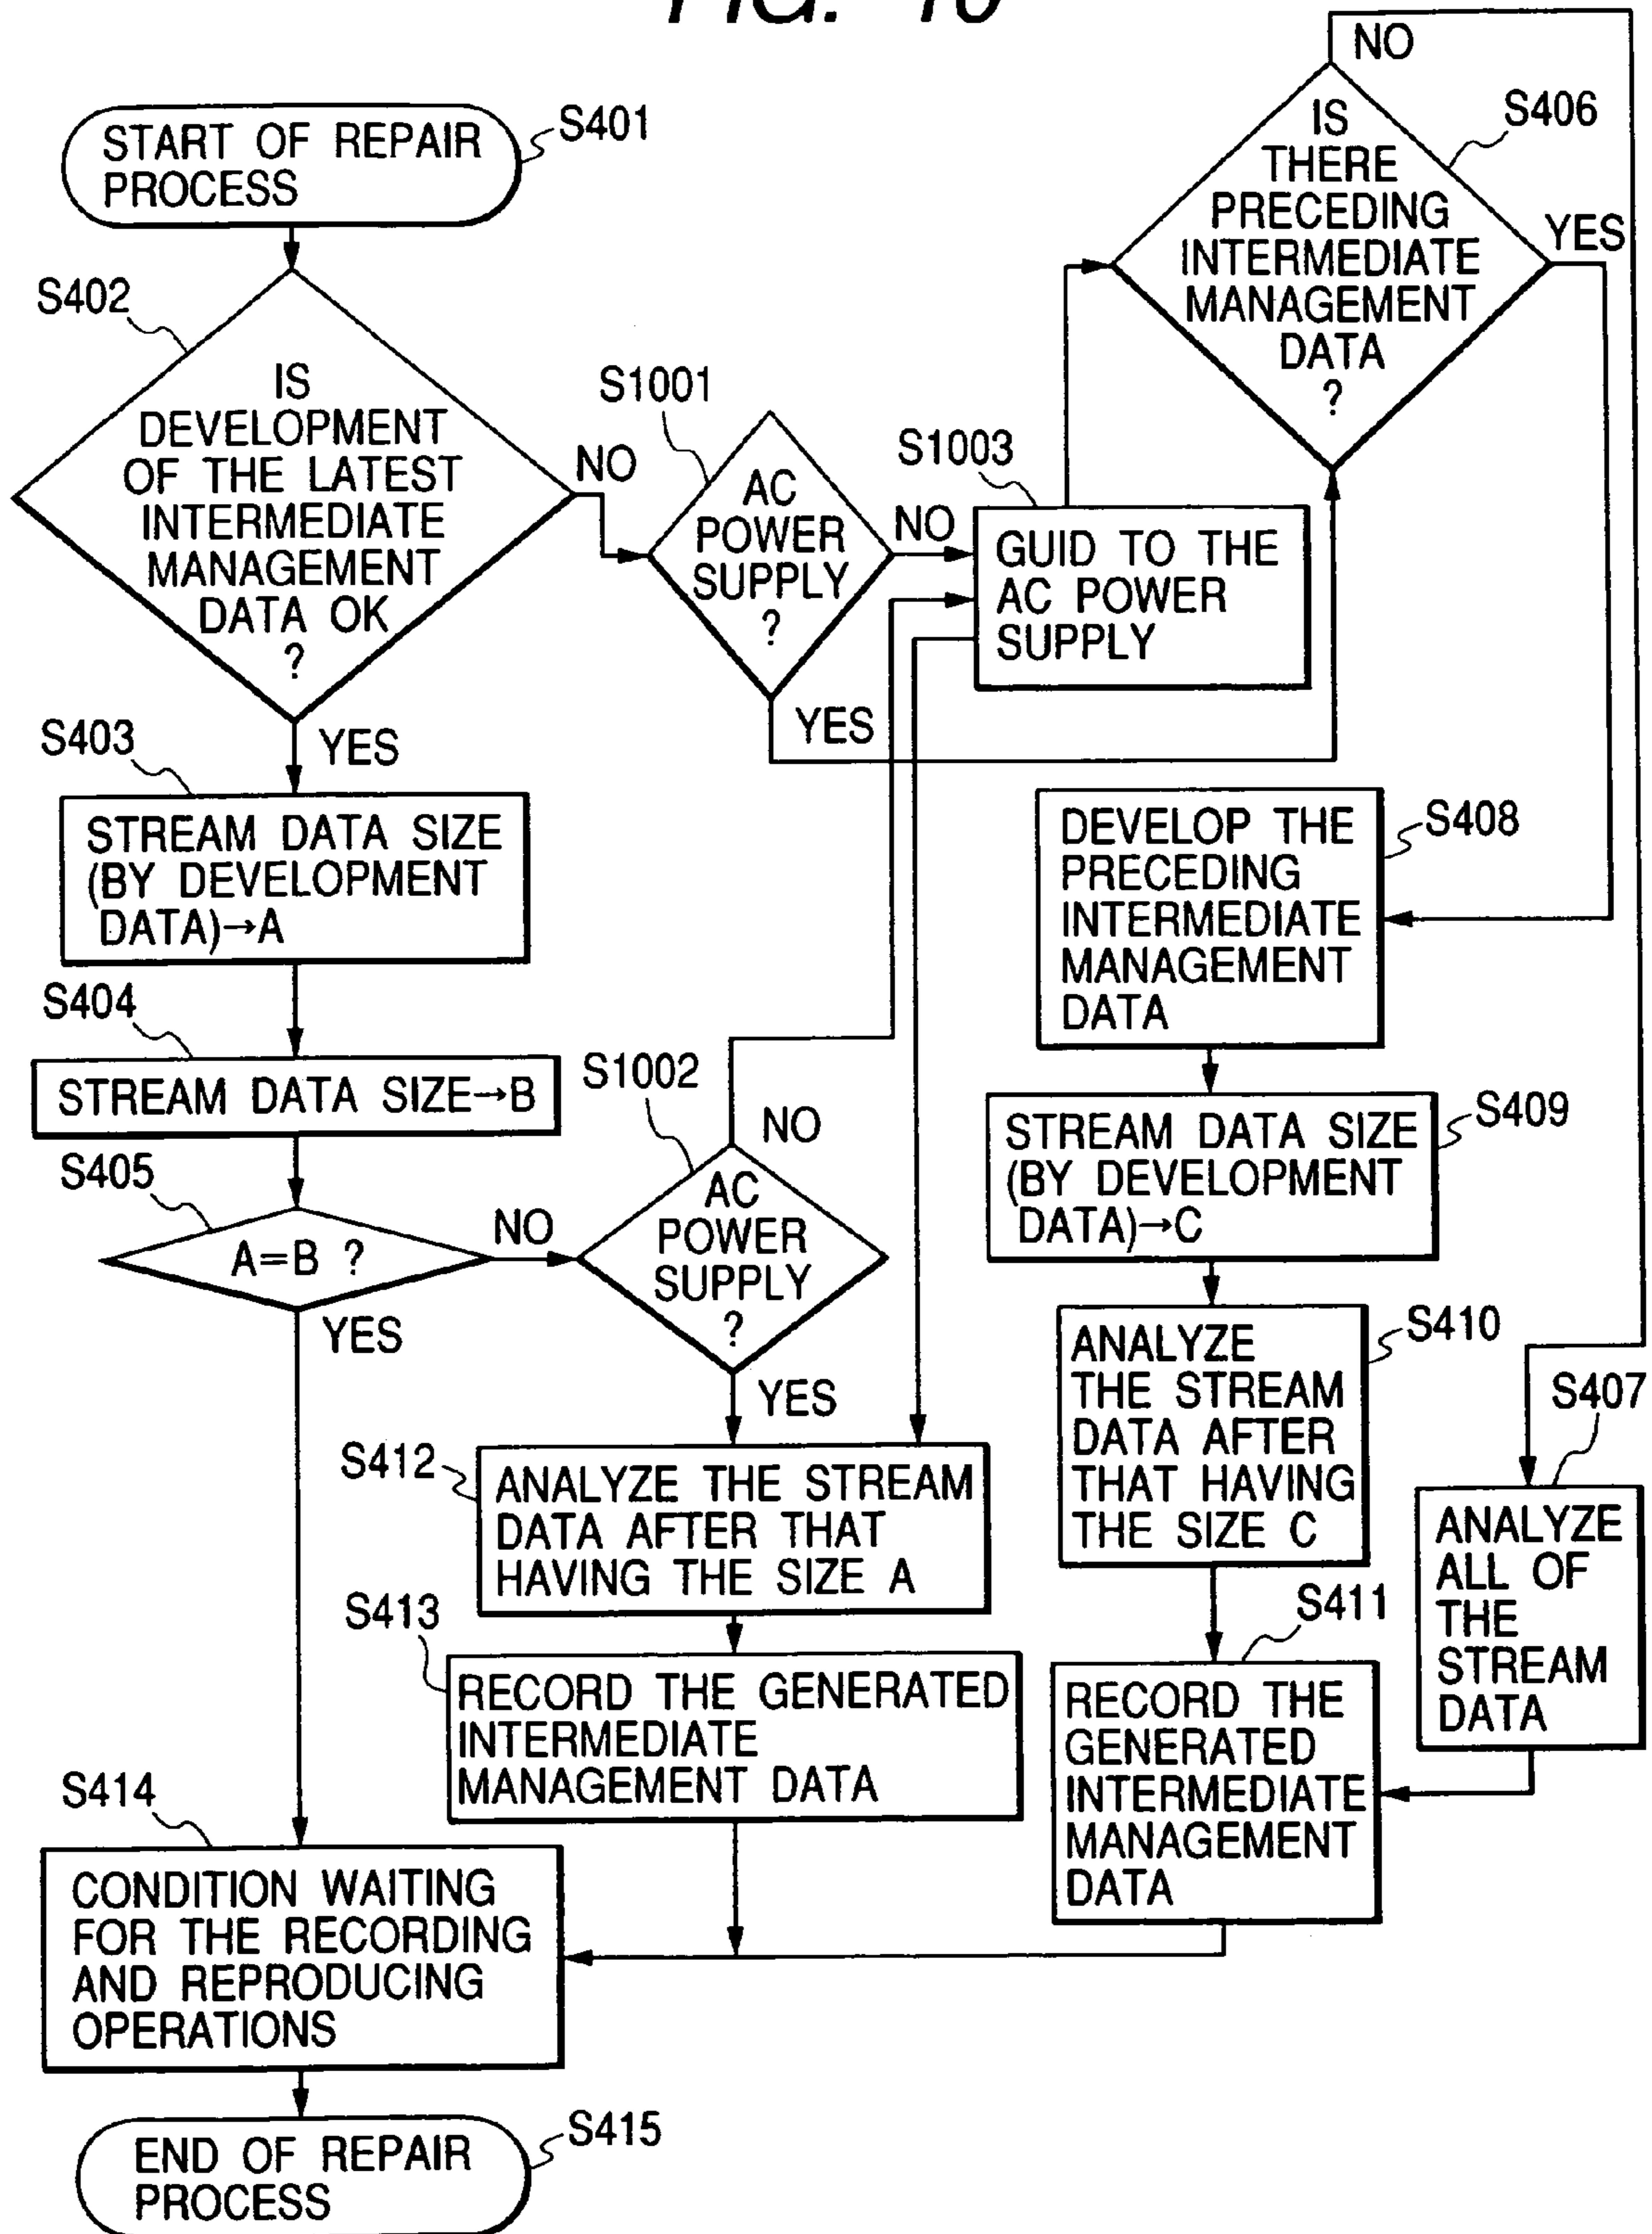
FIG. 10

START OF REPAIR PROCESS
S401

S402
IS DEVELOPMENT OF THE LATEST INTERMEDIATE MANAGEMENT DATA OK ?

NO

S1001
AC POWER SUPPLY ?

NO

S1003
GUID TO THE AC POWER SUPPLY

NO

IS THERE PRECEDING INTERMEDIATE MANAGEMENT DATA ?
S406

YES

YES

S403
YES
STREAM DATA SIZE (BY DEVELOPMENT DATA)→A

DEVELOP THE PRECEDING INTERMEDIATE MANAGEMENT DATA
S408

S404
STREAM DATA SIZE→B

S1002
NO
AC POWER SUPPLY ?

STREAM DATA SIZE (BY DEVELOPMENT DATA)→C
S409

S405
A=B ?
NO
YES

YES

ANALYZE THE STREAM DATA AFTER THAT HAVING THE SIZE C
S410

S407

S412
ANALYZE THE STREAM DATA AFTER THAT HAVING THE SIZE A

ANALYZE ALL OF THE STREAM DATA

S413
RECORD THE GENERATED INTERMEDIATE MANAGEMENT DATA

S411
RECORD THE GENERATED INTERMEDIATE MANAGEMENT DATA

S414
CONDITION WAITING FOR THE RECORDING AND REPRODUCING OPERATIONS

END OF REPAIR PROCESS
S415